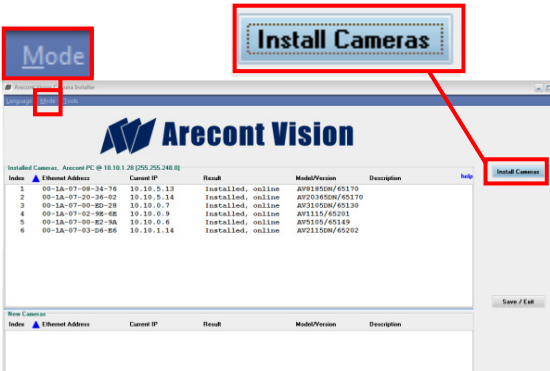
Mode

Install Cameras

Arecont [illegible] Camera Installer

Language Mode Tools

Arecont Vision

Installed Cameras, Arecont-PC @ 10.10.1.28 [255.255.248.0]

help

| Index | Ethernet Address | Current IP | Result | Model/Version | Description |
|---|---|---|---|---|---|
| 1 | 00-1A-07-08-34-76 | 10.10.5.13 | Installed, online | AV8185DN/65170 | |
| 2 | 00-1A-07-20-36-02 | 10.10.5.14 | Installed, online | AV20365DN/65170 | |
| 3 | 00-1A-07-00-ED-28 | 10.10.0.7 | Installed, online | AV3105DN/65130 | |
| 4 | 00-1A-07-02-9E-6E | 10.10.0.9 | Installed, online | AV1115/65201 | |
| 5 | 00-1A-07-00-E2-9A | 10.10.0.6 | Installed, online | AV5105/65149 | |
| 6 | 00-1A-07-03-D6-E6 | 10.10.1.14 | Installed, online | AV2115DN/65202 | |

Install Cameras

Save / Exit

New Cameras

| Index | Ethernet Address | Current IP | Result | Model/Version | Description |
|---|---|---|---|---|---|